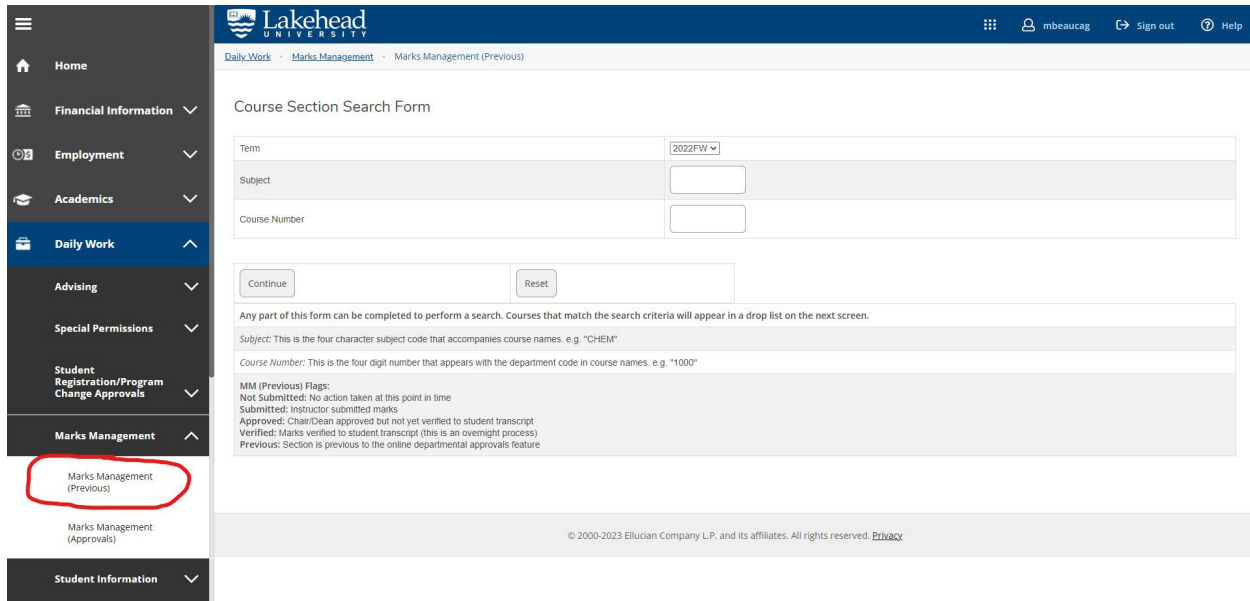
Home

Financial Information

Employment

Academics

Daily Work

Advising

Special Permissions

Student Registration/Program Change Approvals

Marks Management

Marks Management (Previous)

Marks Management (Approvals)

Student Information

Lakehead UNIVERSITY

mbeaucag Sign out Help

Daily Work · Marks Management · Marks Management (Previous)

Course Section Search Form

| Term | 2022FW |
|---|---|
| Subject | |
| Course Number | |

Continue Reset

Any part of this form can be completed to perform a search. Courses that match the search criteria will appear in a drop list on the next screen.

*Subject:* This is the four character subject code that accompanies course names. e.g. "CHEM"

*Course Number:* This is the four digit number that appears with the department code in course names. e.g. "1000"

**MM (Previous) Flags:**
**Not Submitted:** No action taken at this point in time
**Submitted:** Instructor submitted marks
**Approved:** Chair/Dean approved but not yet verified to student transcript
**Verified:** Marks verified to student transcript (this is an overnight process)
**Previous:** Section is previous to the online departmental approvals feature

© 2000-2023 Ellucian Company L.P. and its affiliates. All rights reserved. Privacy